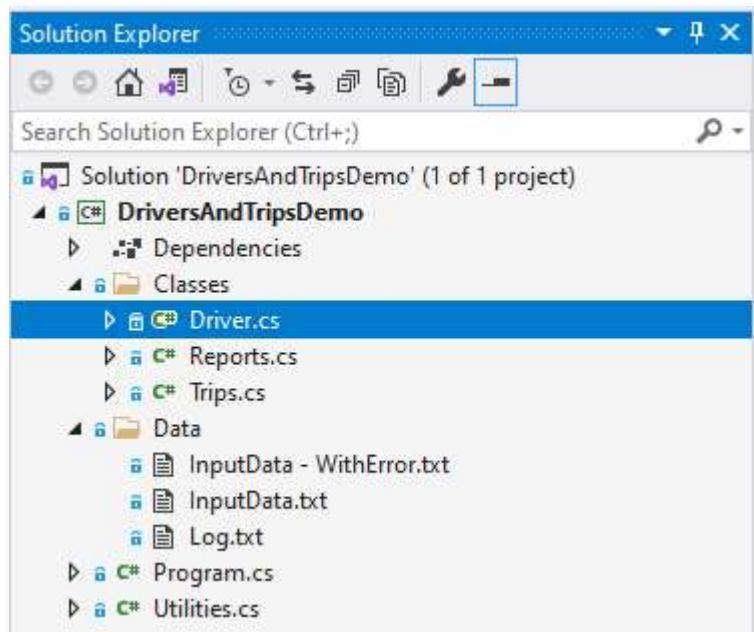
Solution Explorer

Search Solution Explorer (Ctrl+;)

Solution 'DriversAndTripsDemo' (1 of 1 project)
C# DriversAndTripsDemo
Dependencies
Classes
C# Driver.cs
C# Reports.cs
C# Trips.cs
Data
InputData - WithError.txt
InputData.txt
Log.txt
C# Program.cs
C# Utilities.cs